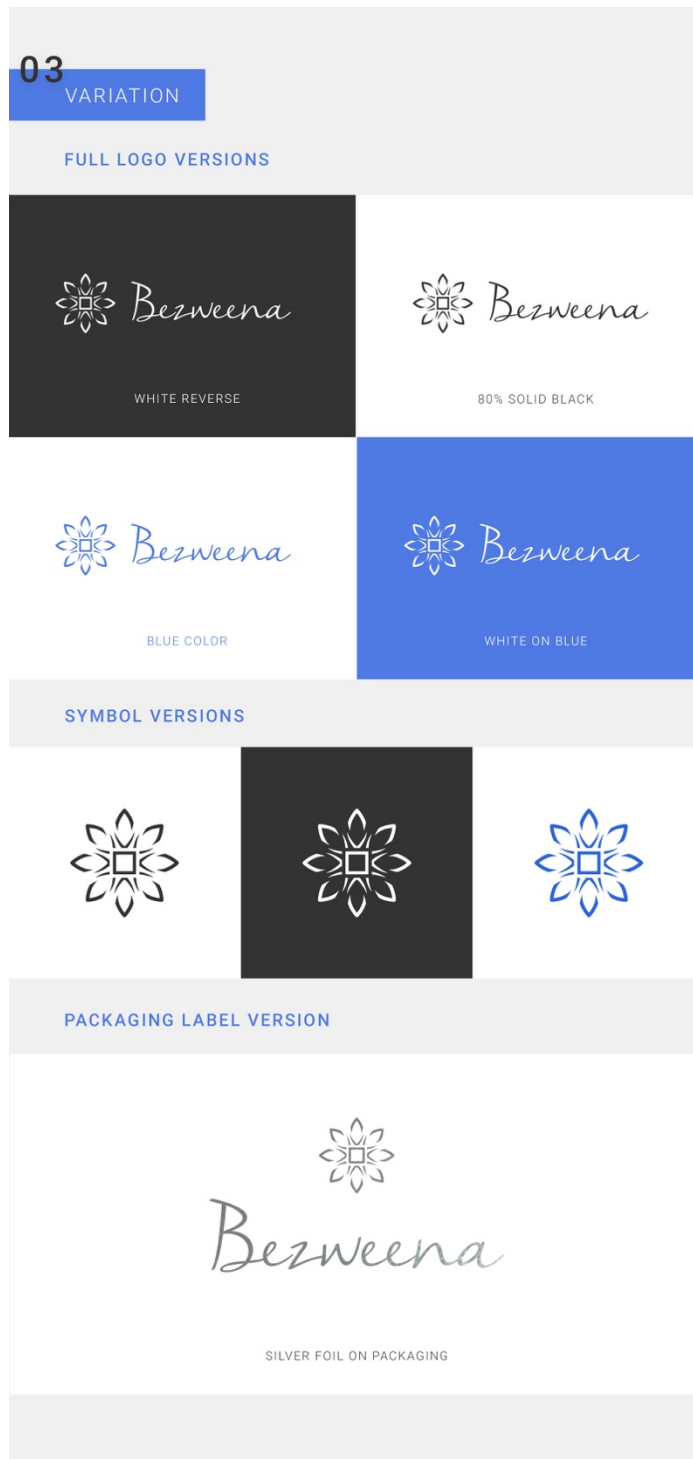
03
VARIATION

FULL LOGO VERSIONS

Bezweena
WHITE REVERSE

Bezweena
80% SOLID BLACK

Bezweena
BLUE COLOR

Bezweena
WHITE ON BLUE

SYMBOL VERSIONS

PACKAGING LABEL VERSION

Bezweena

SILVER FOIL ON PACKAGING